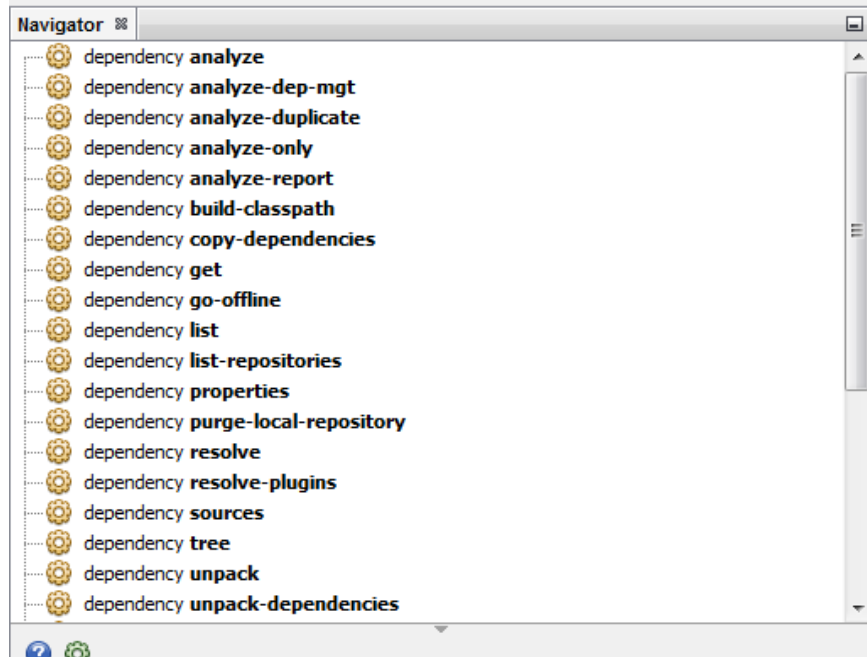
Navigator ⌘

dependency **analyze**
dependency **analyze-dep-mgt**
dependency **analyze-duplicate**
dependency **analyze-only**
dependency **analyze-report**
dependency **build-classpath**
dependency **copy-dependencies**
dependency **get**
dependency **go-offline**
dependency **list**
dependency **list-repositories**
dependency **properties**
dependency **purge-local-repository**
dependency **resolve**
dependency **resolve-plugins**
dependency **sources**
dependency **tree**
dependency **unpack**
dependency **unpack-dependencies**